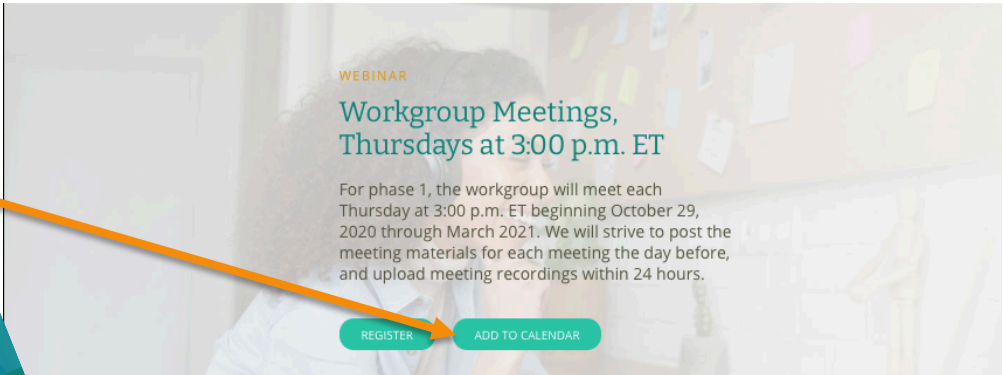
WEBINAR

Workgroup Meetings, Thursdays at 3:00 p.m. ET

For phase 1, the workgroup will meet each Thursday at 3:00 p.m. ET beginning October 29, 2020 through March 2021. We will strive to post the meeting materials for each meeting the day before, and upload meeting recordings within 24 hours.

REGISTER

ADD TO CALENDAR